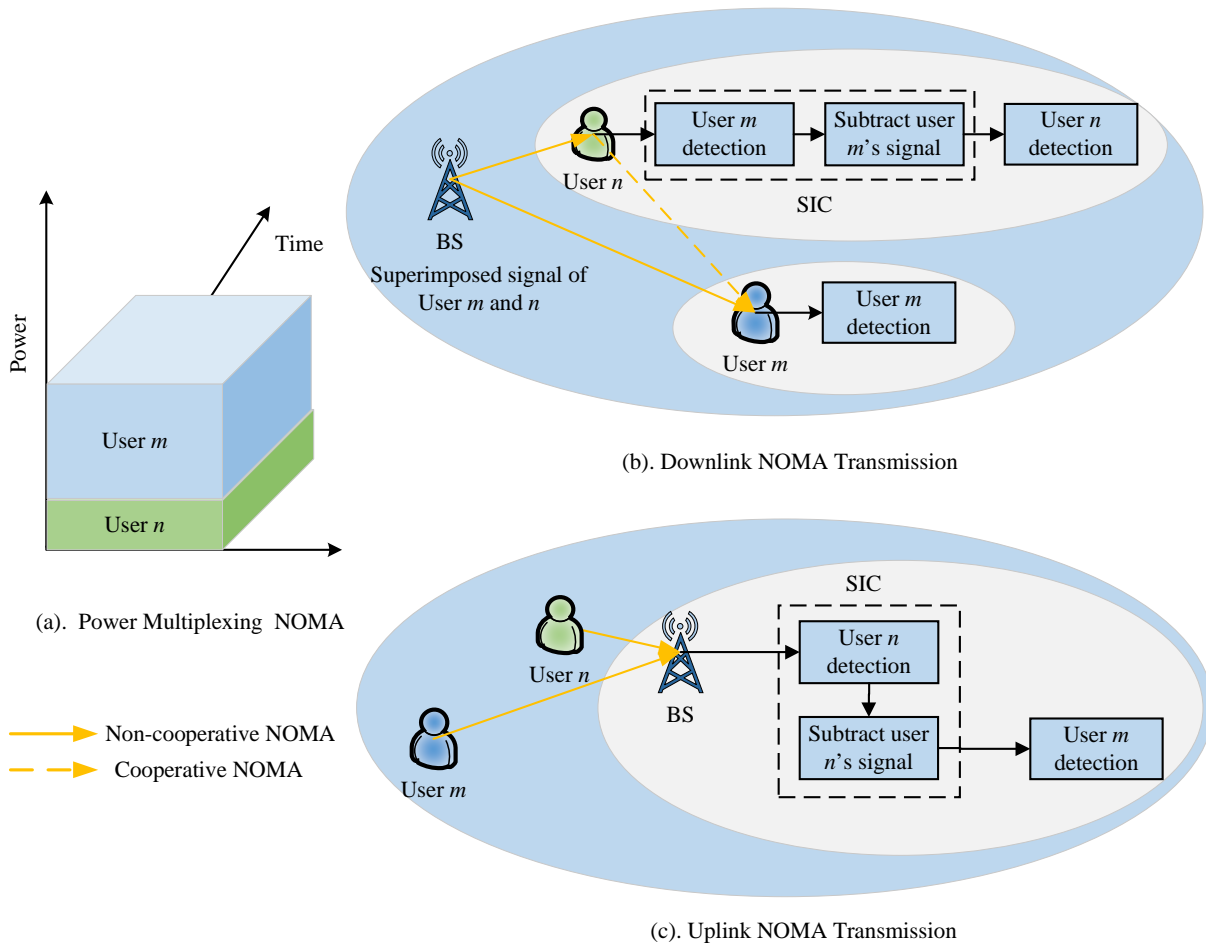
Time

Power

User $m$

User $n$

(a). Power Multiplexing NOMA

Non-cooperative NOMA

Cooperative NOMA

BS

Superimposed signal of User $m$ and $n$

User $n$

User $m$ detection

Subtract user $m$'s signal

User $n$ detection

SIC

User $m$

User $m$ detection

(b). Downlink NOMA Transmission

SIC

User $n$

BS

User $m$

User $n$ detection

Subtract user $n$'s signal

User $m$ detection

(c). Uplink NOMA Transmission